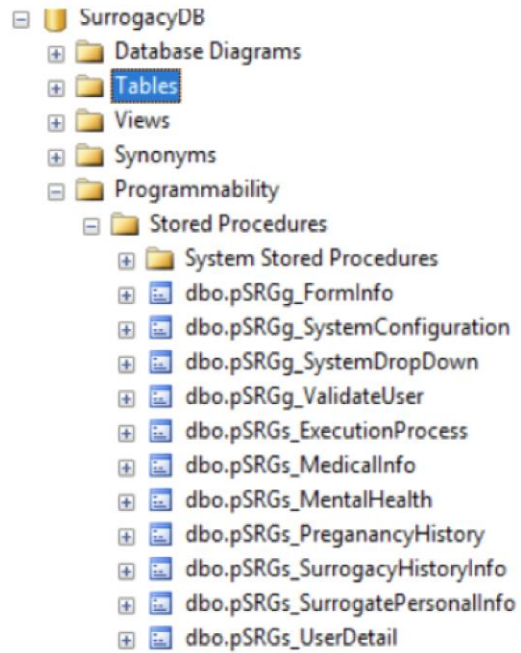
SurrogacyDB
Database Diagrams
Tables
Views
Synonyms
Programmability
Stored Procedures
System Stored Procedures
dbo.pSRGg_FormInfo
dbo.pSRGg_SystemConfiguration
dbo.pSRGg_SystemDropDown
dbo.pSRGg_ValidateUser
dbo.pSRGs_ExecutionProcess
dbo.pSRGs_MedicalInfo
dbo.pSRGs_MentalHealth
dbo.pSRGs_PreganancyHistory
dbo.pSRGs_SurrogacyHistoryInfo
dbo.pSRGs_SurrogatePersonalInfo
dbo.pSRGs_UserDetail